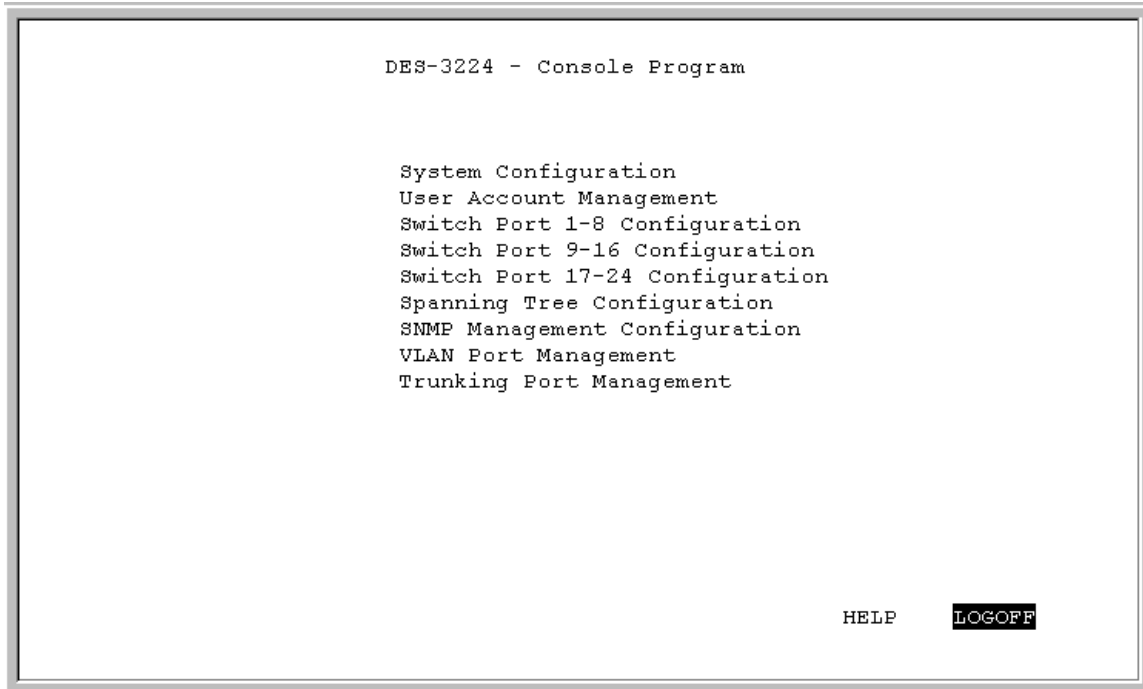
DES-3224 - Console Program

System Configuration
User Account Management
Switch Port 1-8 Configuration
Switch Port 9-16 Configuration
Switch Port 17-24 Configuration
Spanning Tree Configuration
SNMP Management Configuration
VLAN Port Management
Trunking Port Management

HELP LOGOFF